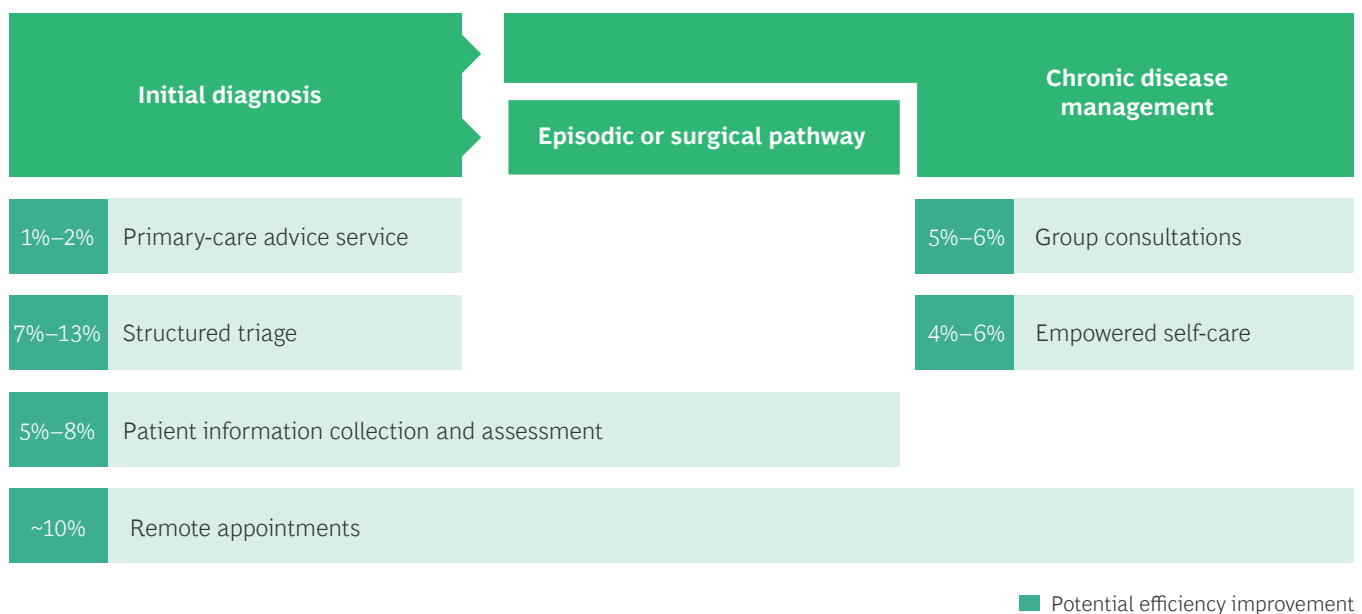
Initial diagnosis

Episodic or surgical pathway

Chronic disease management

1%–2% Primary-care advice service

5%–6% Group consultations

7%–13% Structured triage

4%–6% Empowered self-care

5%–8% Patient information collection and assessment

~10% Remote appointments

Potential efficiency improvement